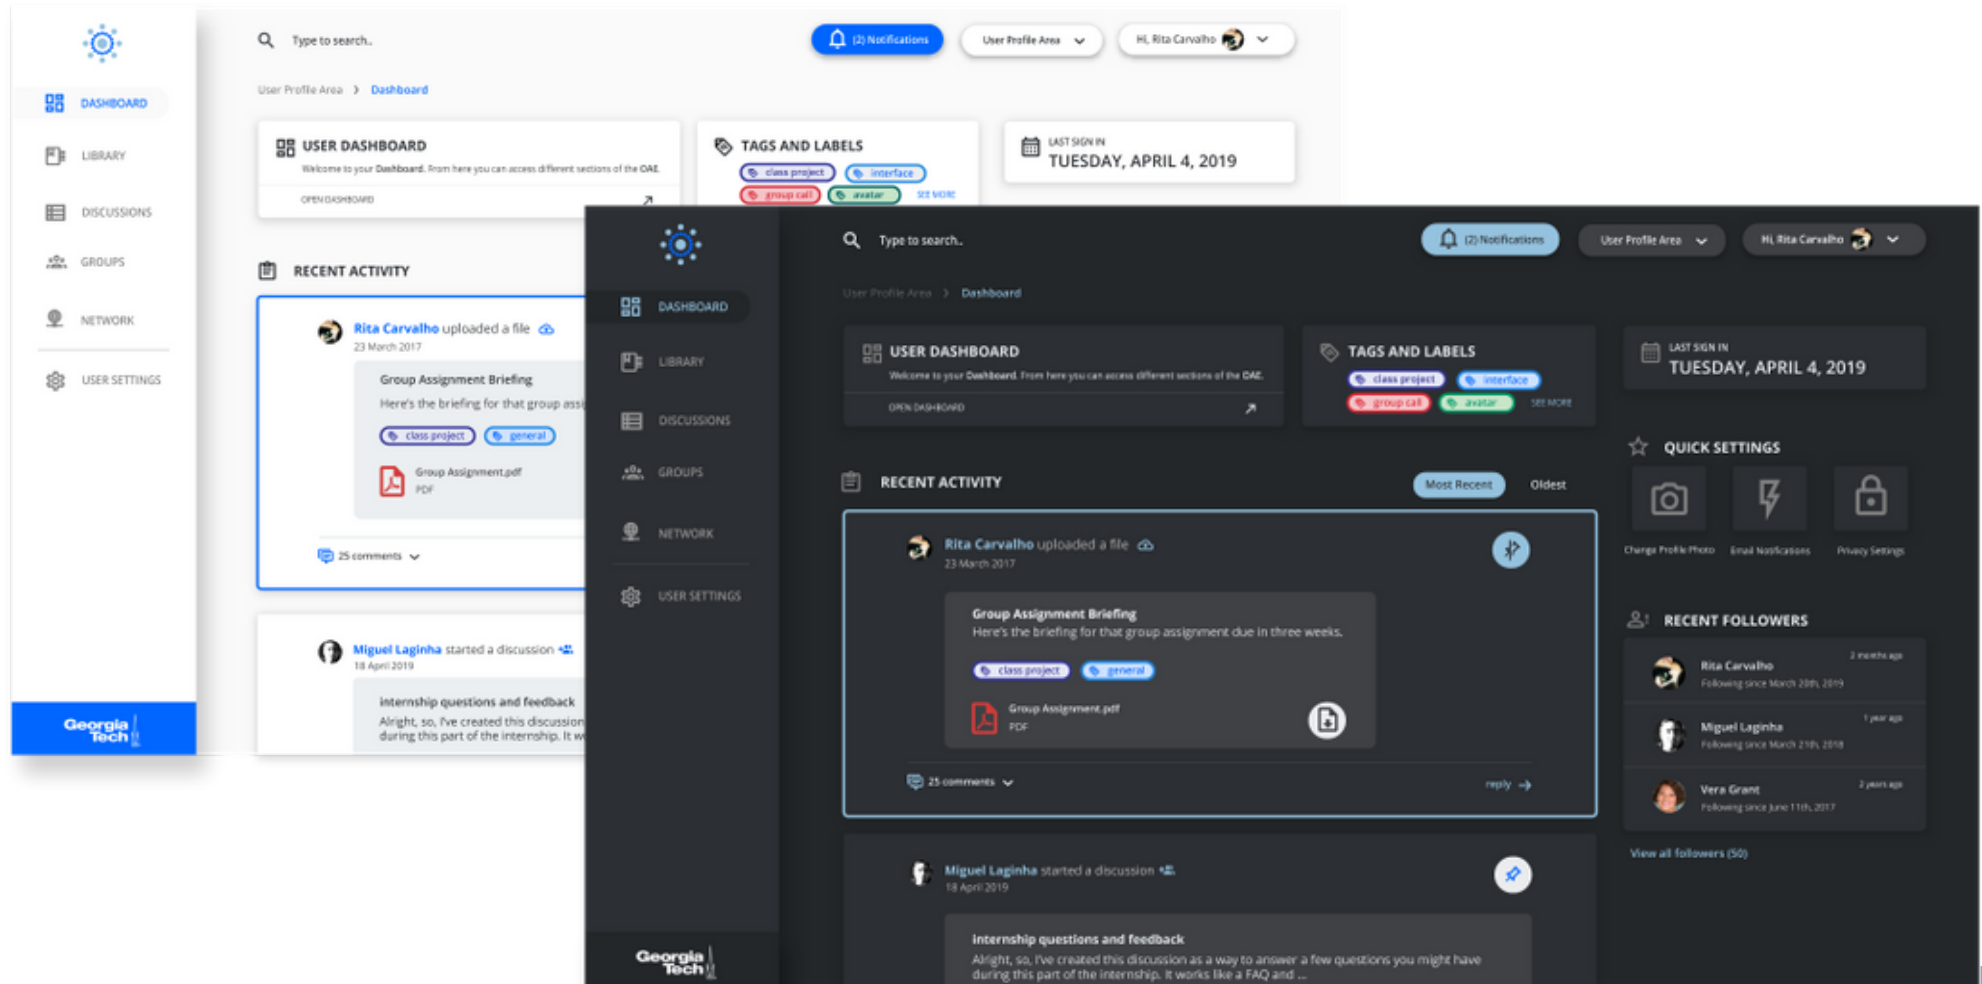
DASHBOARD
LIBRARY
DISCUSSIONS
GROUPS
NETWORK
USER SETTINGS
Georgia Tech

Type to search..
(2) Notifications
User Profile Area
Hi, Rita Carvalho

User Profile Area > Dashboard

USER DASHBOARD
Welcome to your Dashboard. From here you can access different sections of the OAE.
OPEN DASHBOARD

TAGS AND LABELS
class project interface
group call avatar SEE MORE

LAST SIGN IN
TUESDAY, APRIL 4, 2019

RECENT ACTIVITY

Rita Carvalho uploaded a file
23 March 2017
Group Assignment Briefing
Here's the briefing for that group ass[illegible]
class project general
Group Assignment.pdf
PDF
25 comments

Miguel Laginha started a discussion
18 April 2019
Internship questions and feedback
Alright, so, I've created this discussion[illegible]
during this part of the internship. It w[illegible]

DASHBOARD
LIBRARY
DISCUSSIONS
GROUPS
NETWORK
USER SETTINGS
Georgia Tech

Type to search..
(2) Notifications
User Profile Area
Hi, Rita Carvalho

User Profile Area > Dashboard

USER DASHBOARD
Welcome to your Dashboard. From here you can access different sections of the OAE.
OPEN DASHBOARD

TAGS AND LABELS
class project interface
group call avatar SEE MORE

LAST SIGN IN
TUESDAY, APRIL 4, 2019

RECENT ACTIVITY
Most Recent Oldest

Rita Carvalho uploaded a file
23 March 2017
Group Assignment Briefing
Here's the briefing for that group assignment due in three weeks.
class project general
Group Assignment.pdf
PDF
25 comments
reply

Miguel Laginha started a discussion
18 April 2019
Internship questions and feedback
Alright, so, I've created this discussion as a way to answer a few questions you might have during this part of the internship. It works like a FAQ and ...

QUICK SETTINGS
Change Profile Photo
Email Notifications
Privacy Settings

RECENT FOLLOWERS
Rita Carvalho
Following since March 20th, 2019
2 months ago
Miguel Laginha
Following since March 21th, 2018
1 year ago
Vera Grant
Following since June 11th, 2017
2 years ago
View all followers (50)